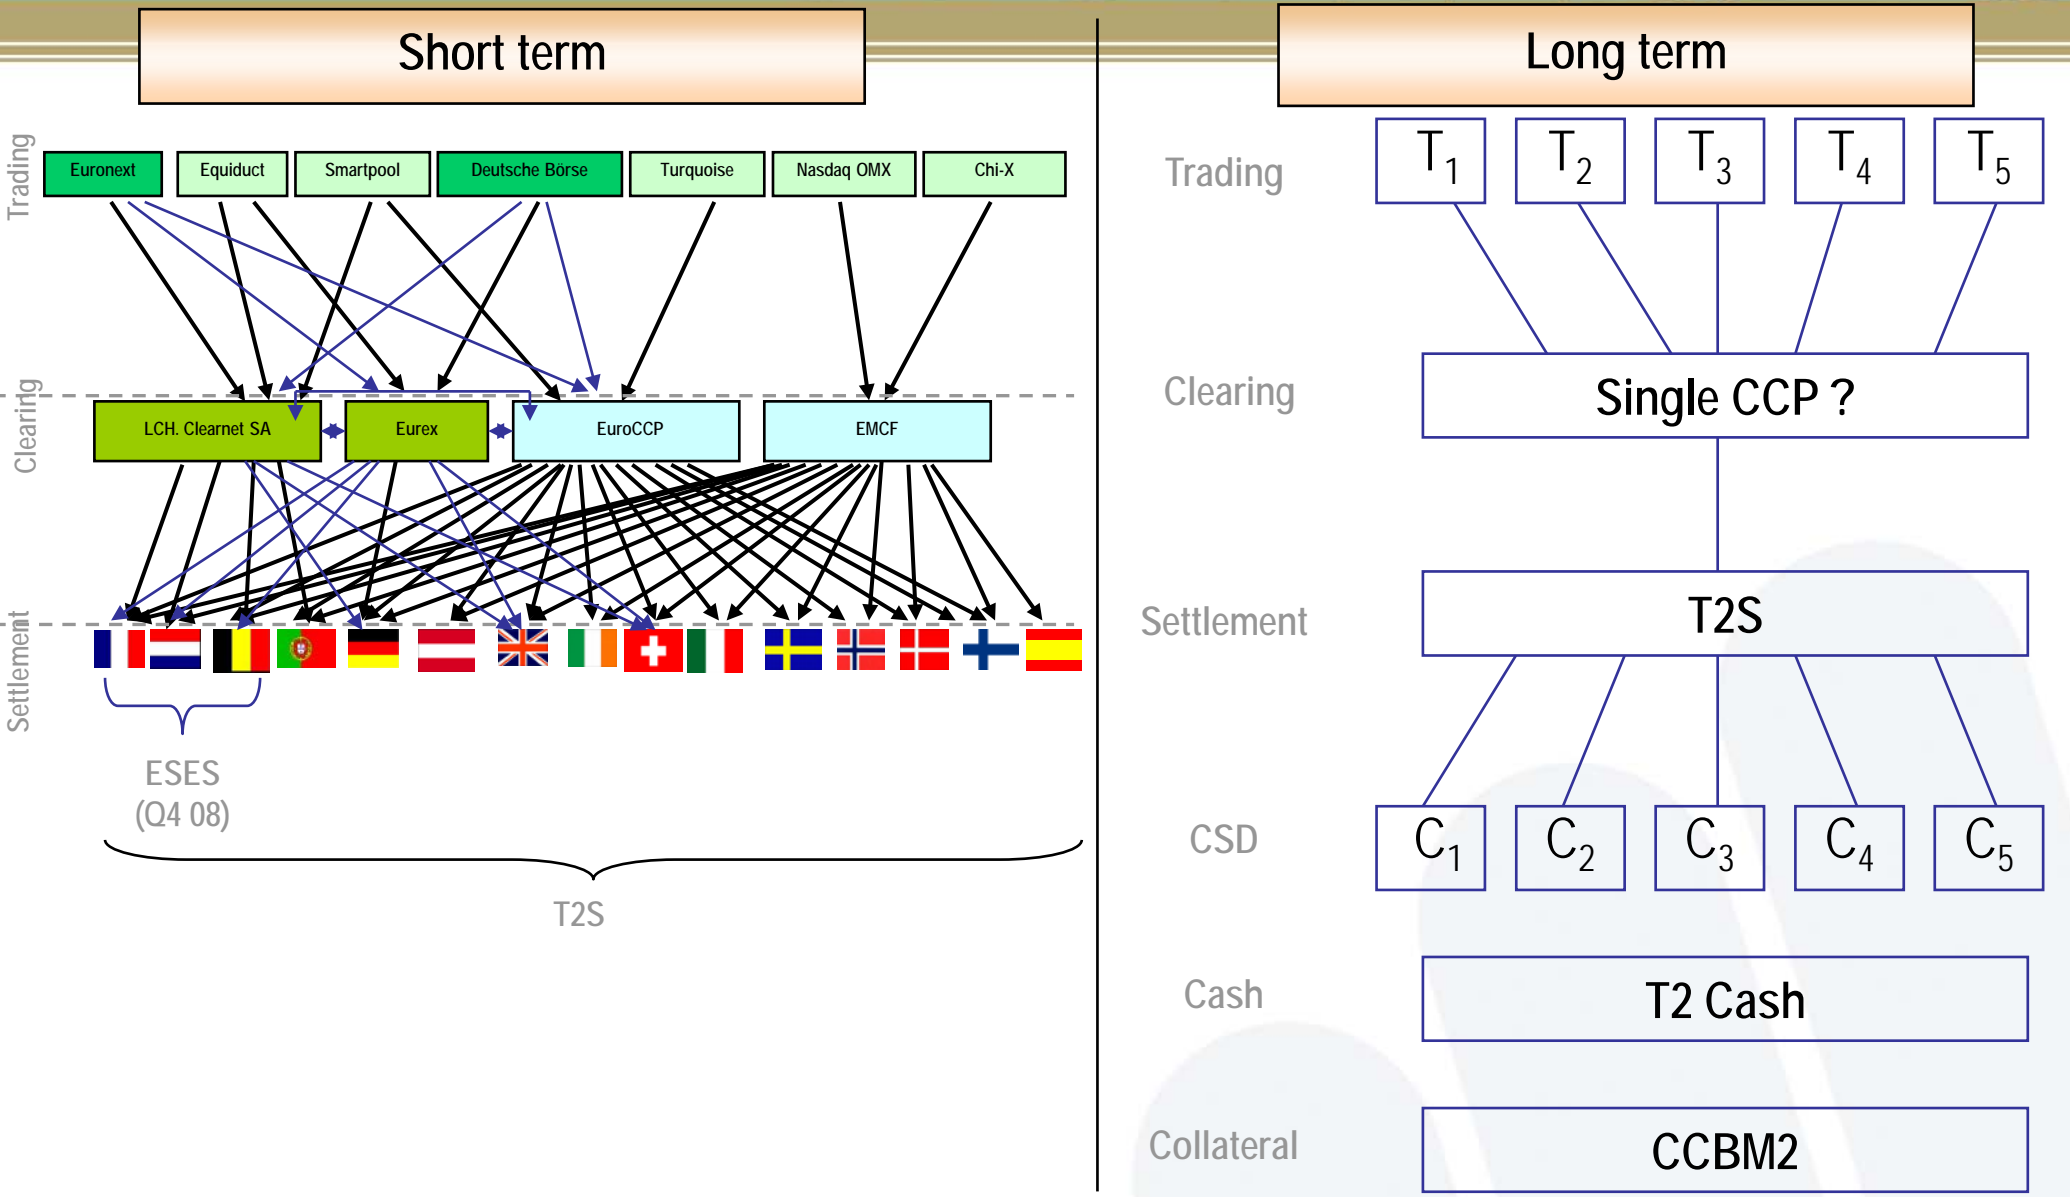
Short term

Trading

Euronext | Equiduct | Smartpool | Deutsche Börse | Turquoise | Nasdaq OMX | Chi-X

Clearing

LCH. Clearnet SA | Eurex | EuroCCP | EMCF

Settlement

ESES
(Q4 08)

T2S

Long term

Trading
$T_1$ $T_2$ $T_3$ $T_4$ $T_5$

Clearing
Single CCP ?

Settlement
T2S

CSD
$C_1$ $C_2$ $C_3$ $C_4$ $C_5$

Cash
T2 Cash

Collateral
CCBM2